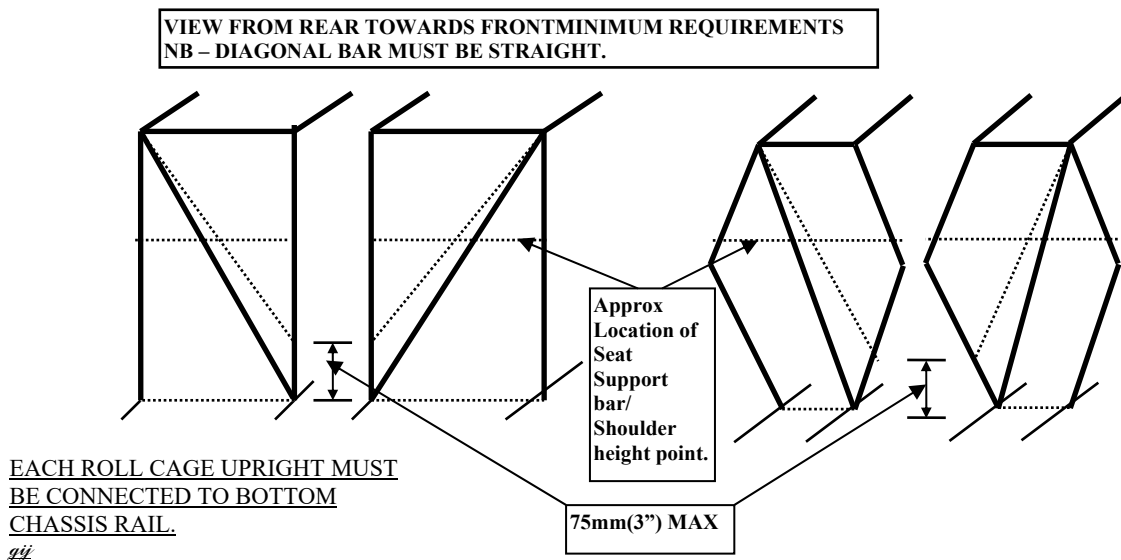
VIEW FROM REAR TOWARDS FRONTMINIMUM REQUIREMENTS
NB – DIAGONAL BAR MUST BE STRAIGHT.

Approx Location of Seat Support bar/ Shoulder height point.

75mm(3") MAX

EACH ROLL CAGE UPRIGHT MUST BE CONNECTED TO BOTTOM CHASSIS RAIL.

ýÿ